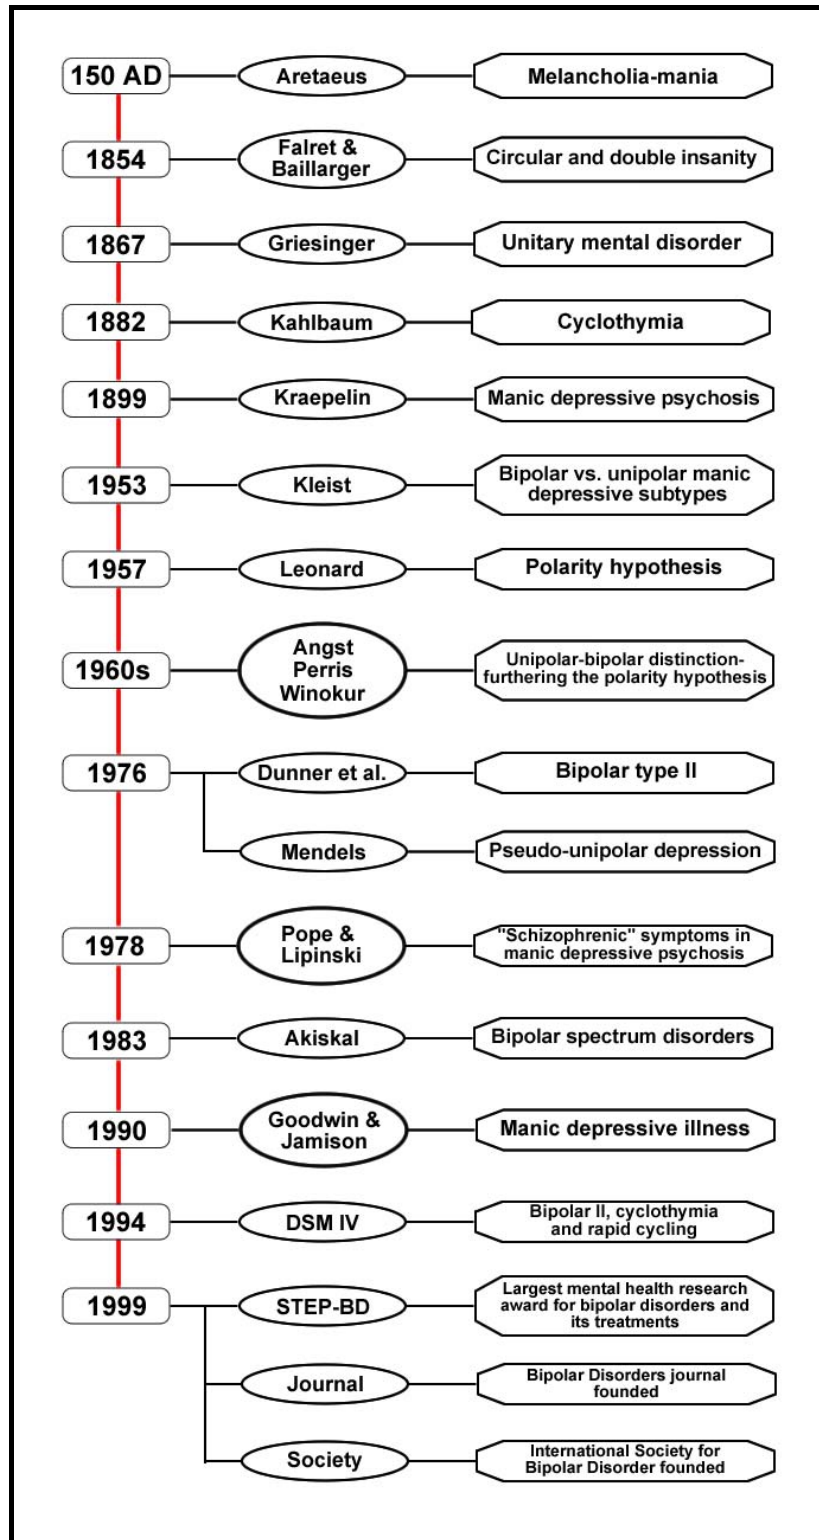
150 AD
Aretaeus
Melancholia-mania

1854
Falret & Baillarger
Circular and double insanity

1867
Griesinger
Unitary mental disorder

1882
Kahlbaum
Cyclothymia

1899
Kraepelin
Manic depressive psychosis

1953
Kleist
Bipolar vs. unipolar manic depressive subtypes

1957
Leonard
Polarity hypothesis

1960s
Angst Perris Winokur
Unipolar-bipolar distinction-furthering the polarity hypothesis

1976
Dunner et al.
Bipolar type II
Mendels
Pseudo-unipolar depression

1978
Pope & Lipinski
"Schizophrenic" symptoms in manic depressive psychosis

1983
Akiskal
Bipolar spectrum disorders

1990
Goodwin & Jamison
Manic depressive illness

1994
DSM IV
Bipolar II, cyclothymia and rapid cycling

1999
STEP-BD
Largest mental health research award for bipolar disorders and its treatments
Journal
Bipolar Disorders journal founded
Society
International Society for Bipolar Disorder founded